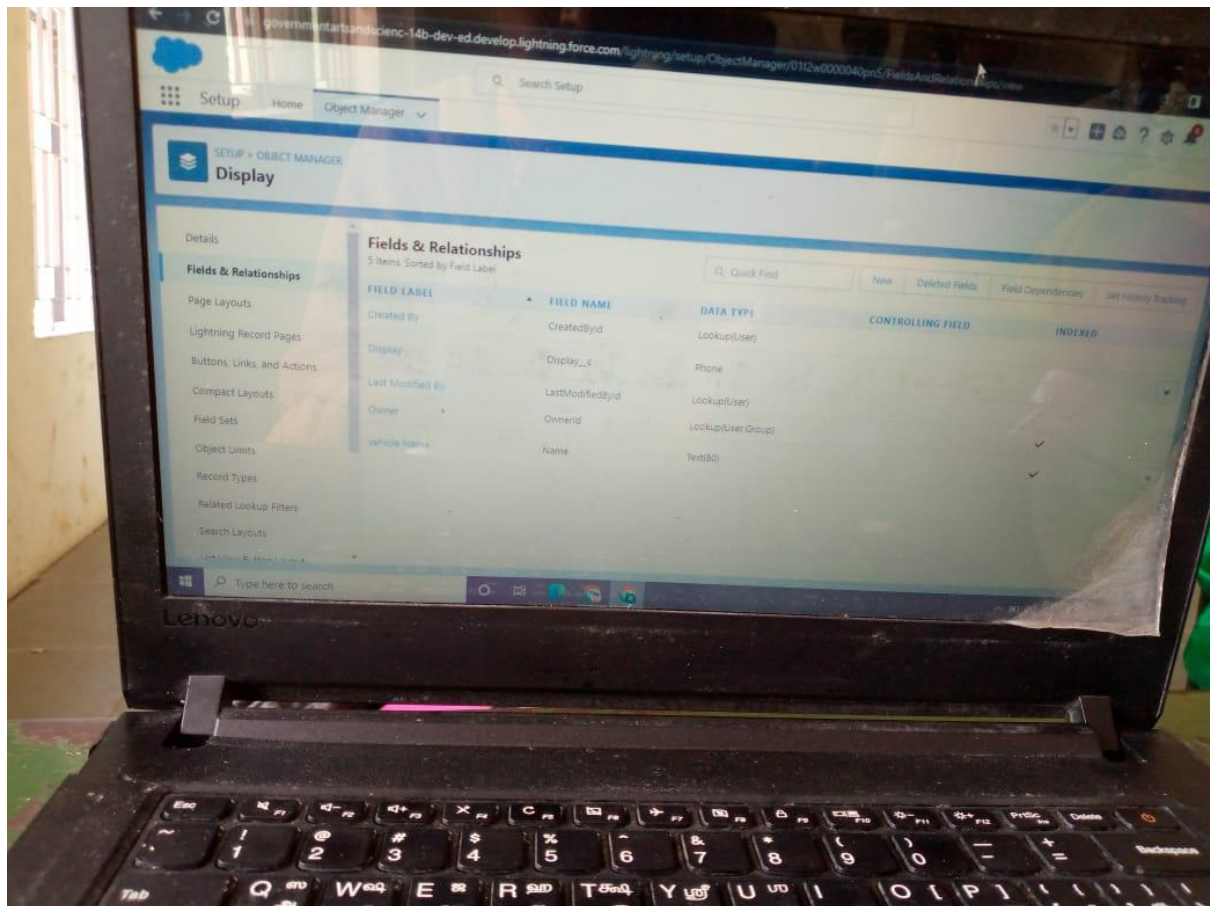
governmentartsandscienc-14b-dev-ed.develop.lightning.force.com/lightning/setup/ObjectManager/01I2w0000040pn5/FieldsAndRelationships/view

Search Setup

Setup Home Object Manager

SETUP > OBJECT MANAGER
Display

Details
Fields & Relationships
Page Layouts
Lightning Record Pages
Buttons, Links, and Actions
Compact Layouts
Field Sets
Object Limits
Record Types
Related Lookup Filters
Search Layouts
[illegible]

Fields & Relationships
5 Items, Sorted by Field Label

Quick Find
New
Deleted Fields
Field Dependencies
Set History Tracking

| FIELD LABEL | FIELD NAME | DATA TYPE | CONTROLLING FIELD | INDEXED |
|---|---|---|---|---|
| Created By | CreatedById | Lookup(User) | | |
| Display | Display__c | Phone | | |
| Last Modified By | LastModifiedById | Lookup(User) | | |
| Owner | OwnerId | Lookup(User,Group) | | ✓ |
| Vehicle Name | Name | Text(80) | | ✓ |

Type here to search

Lenovo

Esc F1 F2 F3 F4 F5 F6 F7 F8 F9 F10 F11 F12 PrtSc Delete
~ ! 1 @ 2 # 3 $ 4 % 5 ^ 6 & 7 * 8 ( 9 ) 0 _ - + = Backspace
Tab Q W E R T Y U I O P